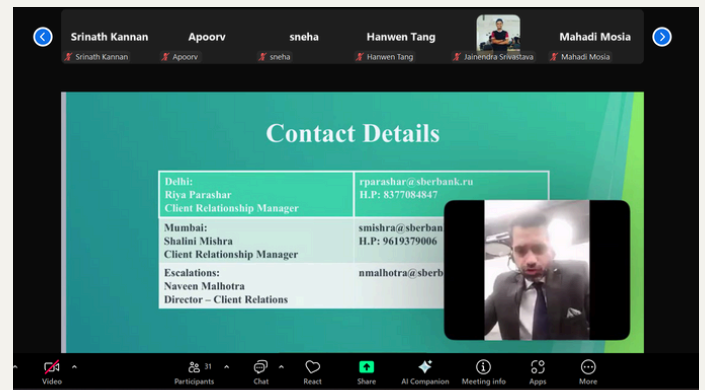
Srinath Kannan
Srinath Kannan

Apoorv
Apoorv

sneha
sneha

Hanwen Tang
Hanwen Tang

Jainendra Srivastava

Mahadi Mosia
Mahadi Mosia

Contact Details

| | |
|---|---|
| Delhi: Riya Parashar Client Relationship Manager | rparashar@sberbank.ru H.P: 8377084847 |
| Mumbai: Shalini Mishra Client Relationship Manager | smishra@sberban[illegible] H.P: 9619379006 |
| Escalations: Naveen Malhotra Director – Client Relations | nmalhotra@sberb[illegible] |

Video
Participants 31
Chat
React
Share
AI Companion
Meeting info
Apps
More